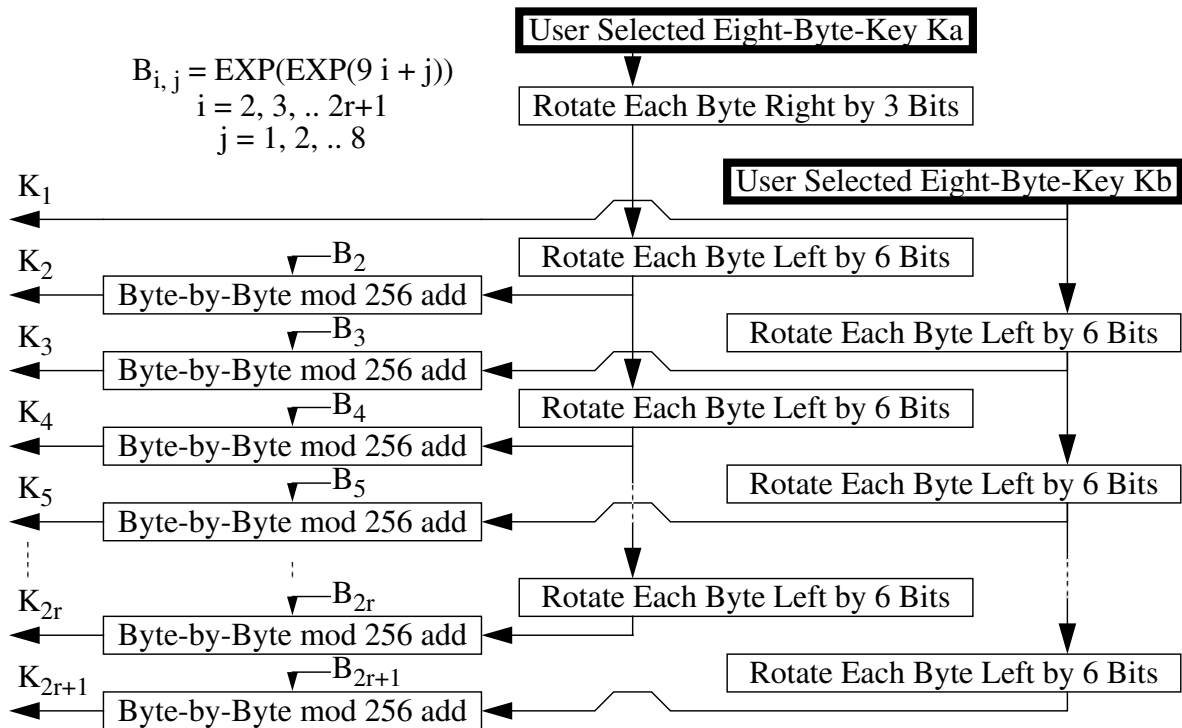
$B_{i,j} = EXP(EXP(9\,i + j))$
$i = 2, 3, .. 2r+1$
$j = 1, 2, .. 8$

User Selected Eight-Byte-Key Ka

Rotate Each Byte Right by 3 Bits

User Selected Eight-Byte-Key Kb

$K_1$

$K_2$ $B_2$ Byte-by-Byte mod 256 add

Rotate Each Byte Left by 6 Bits

Rotate Each Byte Left by 6 Bits

$K_3$ $B_3$ Byte-by-Byte mod 256 add

Rotate Each Byte Left by 6 Bits

$K_4$ $B_4$ Byte-by-Byte mod 256 add

Rotate Each Byte Left by 6 Bits

$K_5$ $B_5$ Byte-by-Byte mod 256 add

Rotate Each Byte Left by 6 Bits

$K_{2r}$ $B_{2r}$ Byte-by-Byte mod 256 add

Rotate Each Byte Left by 6 Bits

$K_{2r+1}$ $B_{2r+1}$ Byte-by-Byte mod 256 add